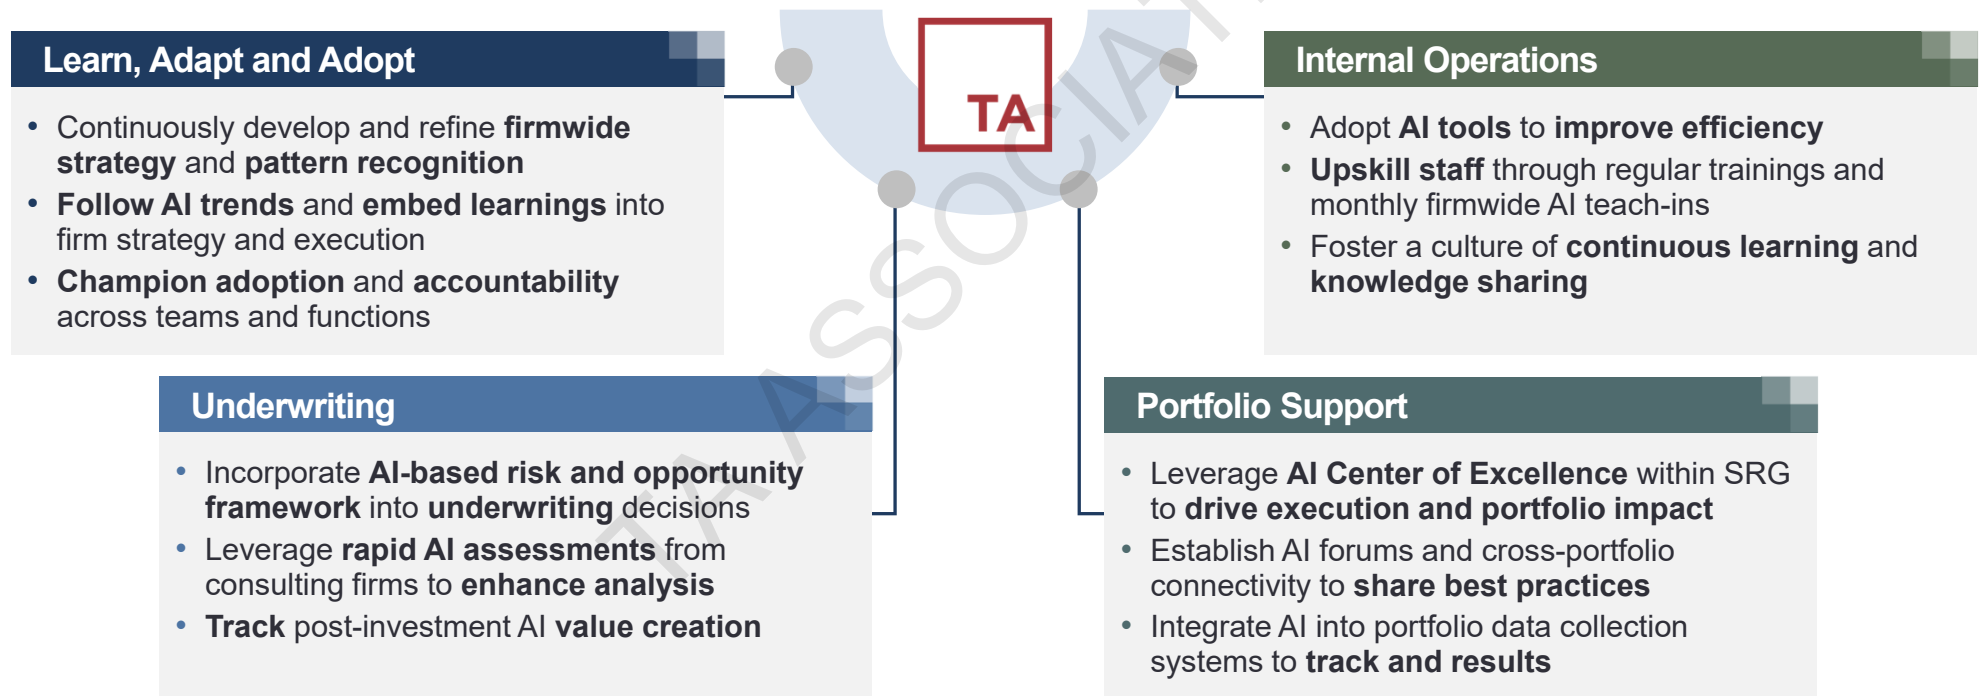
Learn, Adapt and Adopt

- Continuously develop and refine firmwide strategy and pattern recognition
- Follow AI trends and embed learnings into firm strategy and execution
- Champion adoption and accountability across teams and functions

TA

TA ASSOCIAT

Internal Operations

- Adopt AI tools to improve efficiency
- Upskill staff through regular trainings and monthly firmwide AI teach-ins
- Foster a culture of continuous learning and knowledge sharing

Underwriting

- Incorporate AI-based risk and opportunity framework into underwriting decisions
- Leverage rapid AI assessments from consulting firms to enhance analysis
- Track post-investment AI value creation

Portfolio Support

- Leverage AI Center of Excellence within SRG to drive execution and portfolio impact
- Establish AI forums and cross-portfolio connectivity to share best practices
- Integrate AI into portfolio data collection systems to track and results